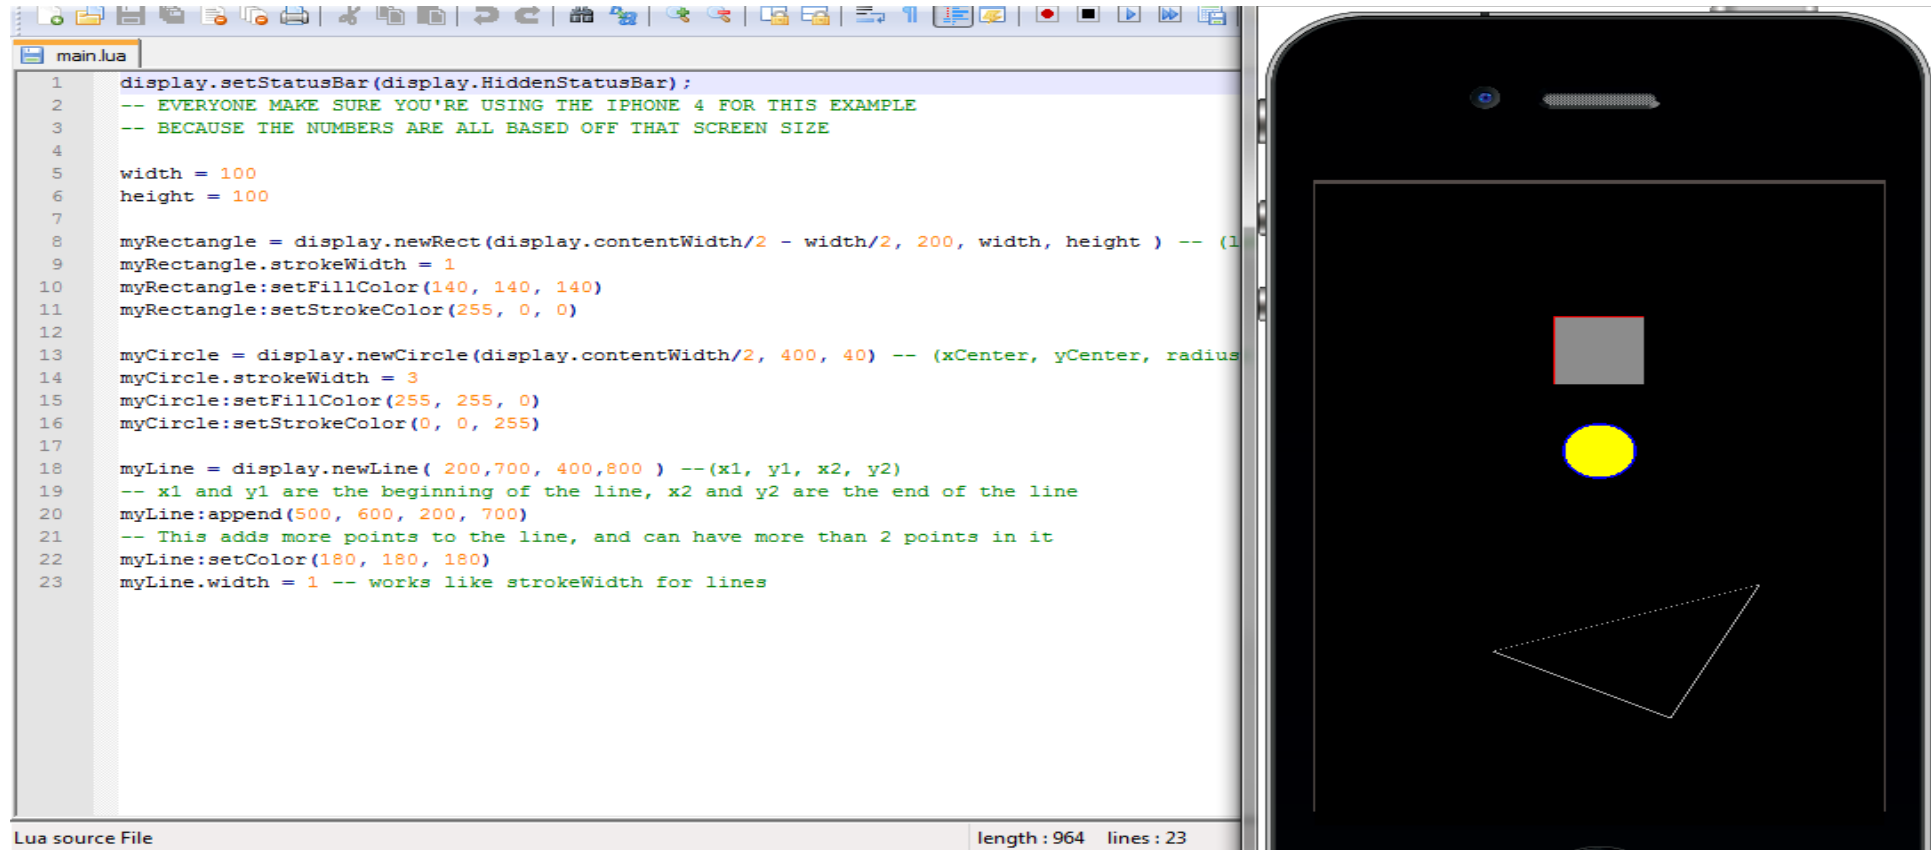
main.lua

1 display.setStatusBar(display.HiddenStatusBar);
2 -- EVERYONE MAKE SURE YOU'RE USING THE IPHONE 4 FOR THIS EXAMPLE
3 -- BECAUSE THE NUMBERS ARE ALL BASED OFF THAT SCREEN SIZE
4
5 width = 100
6 height = 100
7
8 myRectangle = display.newRect(display.contentWidth/2 - width/2, 200, width, height ) -- (l
9 myRectangle.strokeWidth = 1
10 myRectangle:setFillColor(140, 140, 140)
11 myRectangle:setStrokeColor(255, 0, 0)
12
13 myCircle = display.newCircle(display.contentWidth/2, 400, 40) -- (xCenter, yCenter, radius
14 myCircle.strokeWidth = 3
15 myCircle:setFillColor(255, 255, 0)
16 myCircle:setStrokeColor(0, 0, 255)
17
18 myLine = display.newLine( 200,700, 400,800 ) --(x1, y1, x2, y2)
19 -- x1 and y1 are the beginning of the line, x2 and y2 are the end of the line
20 myLine:append(500, 600, 200, 700)
21 -- This adds more points to the line, and can have more than 2 points in it
22 myLine:setColor(180, 180, 180)
23 myLine.width = 1 -- works like strokeWidth for lines

Lua source File
length : 964 lines : 23